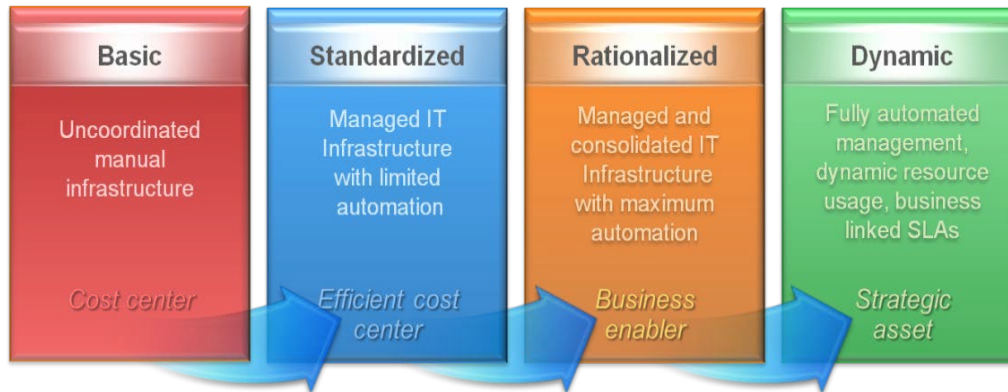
Basic

Uncoordinated manual infrastructure

Cost center

Standardized

Managed IT Infrastructure with limited automation

Efficient cost center

Rationalized

Managed and consolidated IT Infrastructure with maximum automation

Business enabler

Dynamic

Fully automated management, dynamic resource usage, business linked SLAs

Strategic asset